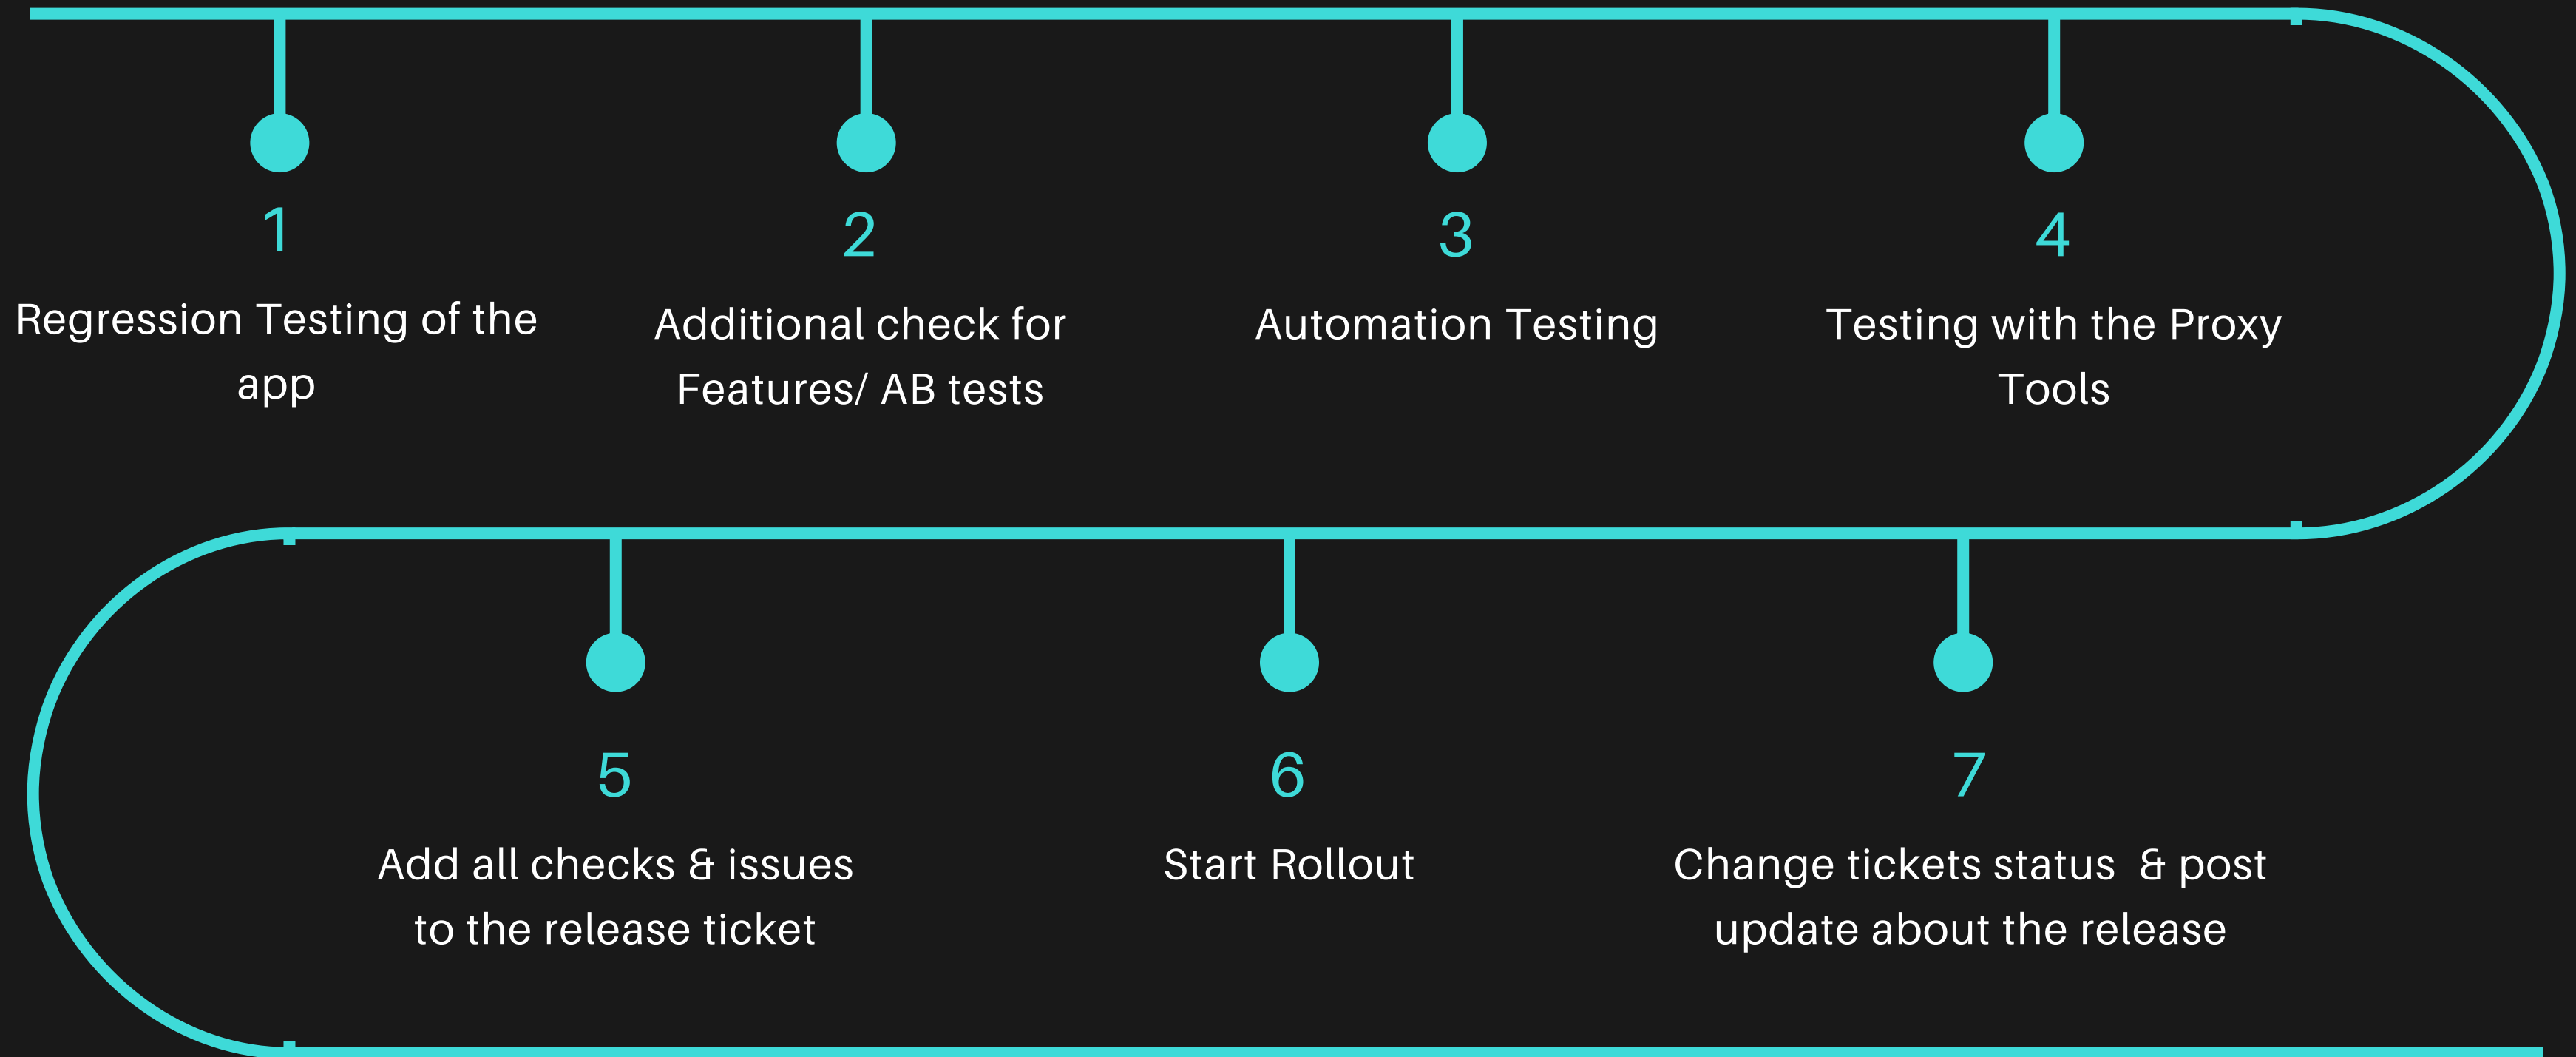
1
Regression Testing of the app

2
Additional check for Features/ AB tests

3
Automation Testing

4
Testing with the Proxy Tools

5
Add all checks & issues to the release ticket

6
Start Rollout

7
Change tickets status & post update about the release